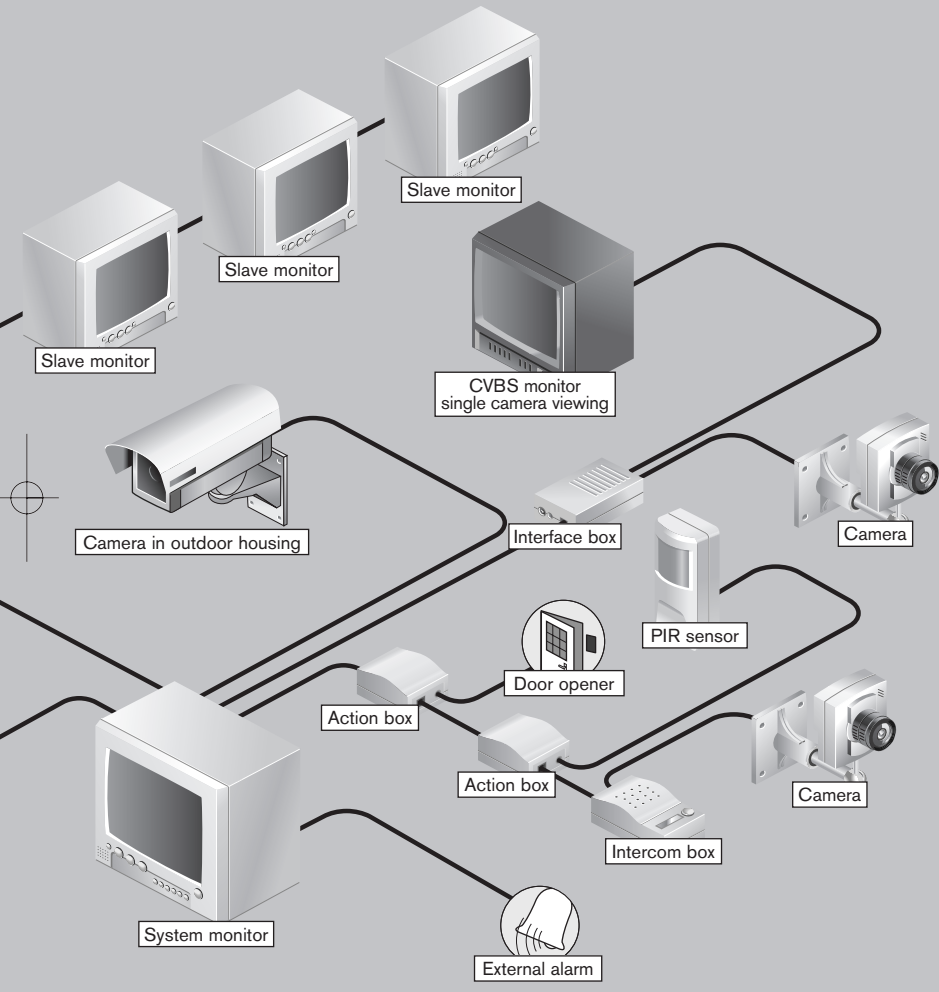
Slave monitor

Slave monitor

Slave monitor

CVBS monitor
single camera viewing

Camera in outdoor housing

Interface box

Camera

PIR sensor

Door opener

Action box

Action box

Camera

Intercom box

System monitor

External alarm